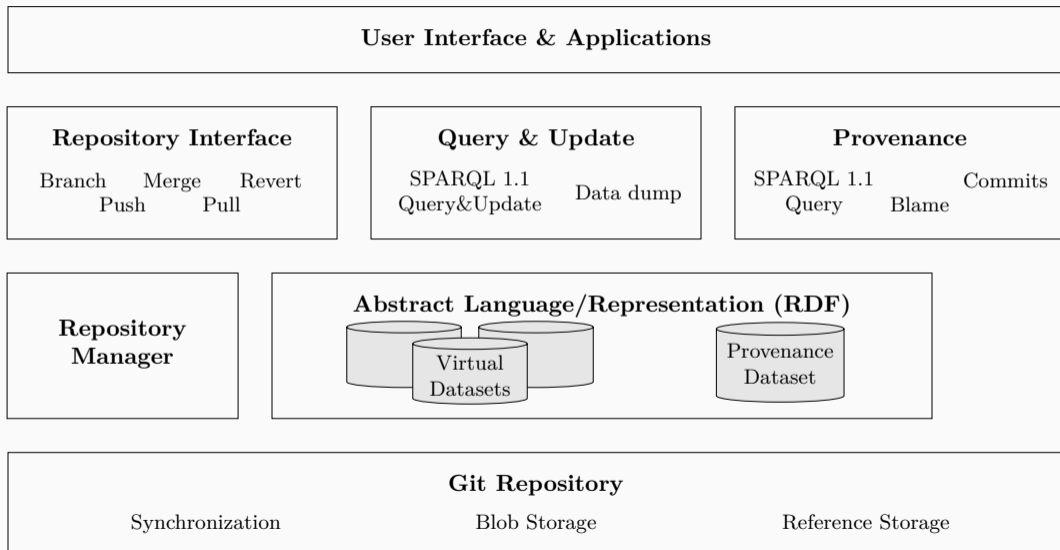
User Interface & Applications

Repository Interface
Branch Merge Revert
Push Pull

Query & Update
SPARQL 1.1
Query&Update
Data dump

Provenance
SPARQL 1.1
Query
Blame
Commits

Repository Manager

Abstract Language/Representation (RDF)
Virtual Datasets
Provenance Dataset

Git Repository
Synchronization
Blob Storage
Reference Storage